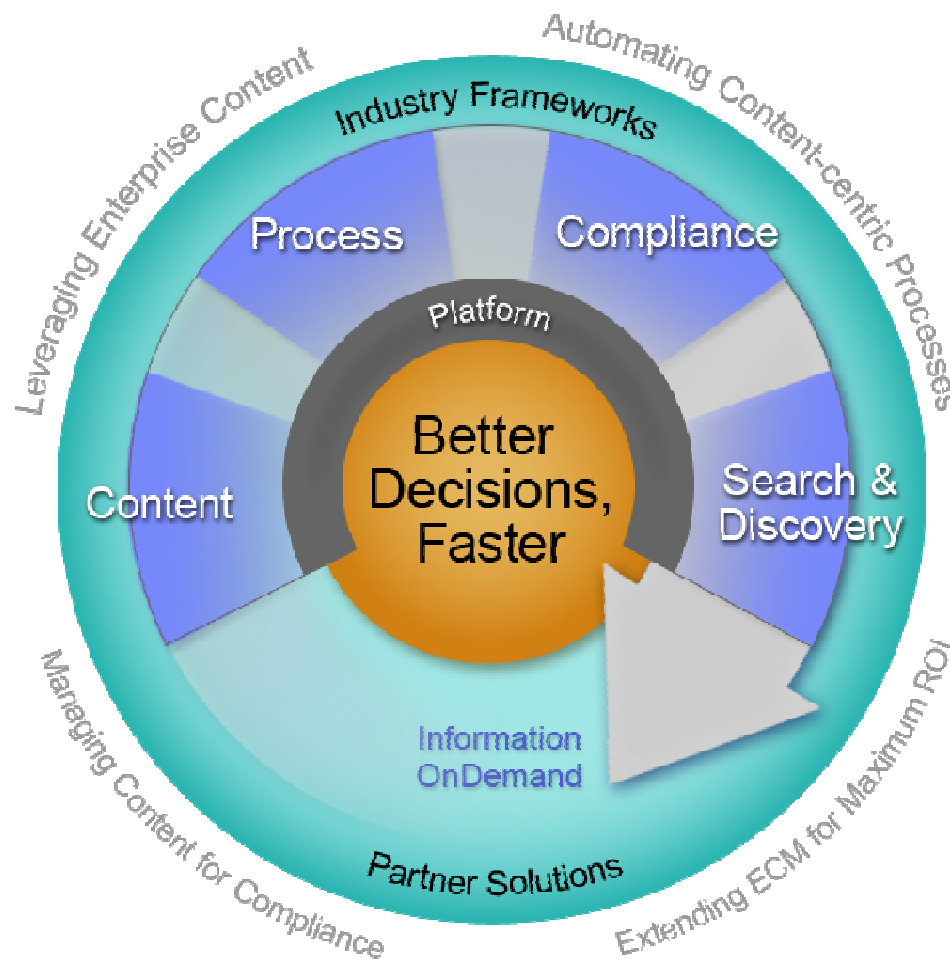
Leveraging Enterprise Content

Automating Content-centric Processes

Industry Frameworks

Process

Compliance

Platform

Better Decisions, Faster

Content

Search & Discovery

Information OnDemand

Partner Solutions

Managing Content for Compliance

Extending ECM for Maximum ROI